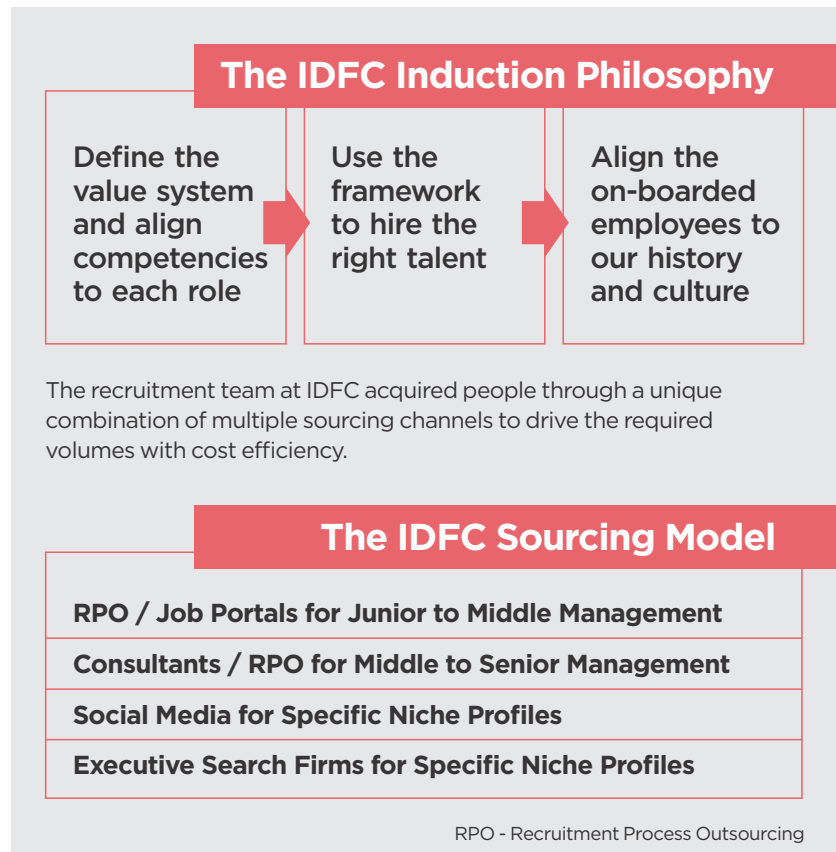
The IDFC Induction Philosophy

Define the value system and align competencies to each role

Use the framework to hire the right talent

Align the on-boarded employees to our history and culture

The recruitment team at IDFC acquired people through a unique combination of multiple sourcing channels to drive the required volumes with cost efficiency.

The IDFC Sourcing Model

RPO / Job Portals for Junior to Middle Management

Consultants / RPO for Middle to Senior Management

Social Media for Specific Niche Profiles

Executive Search Firms for Specific Niche Profiles

RPO - Recruitment Process Outsourcing